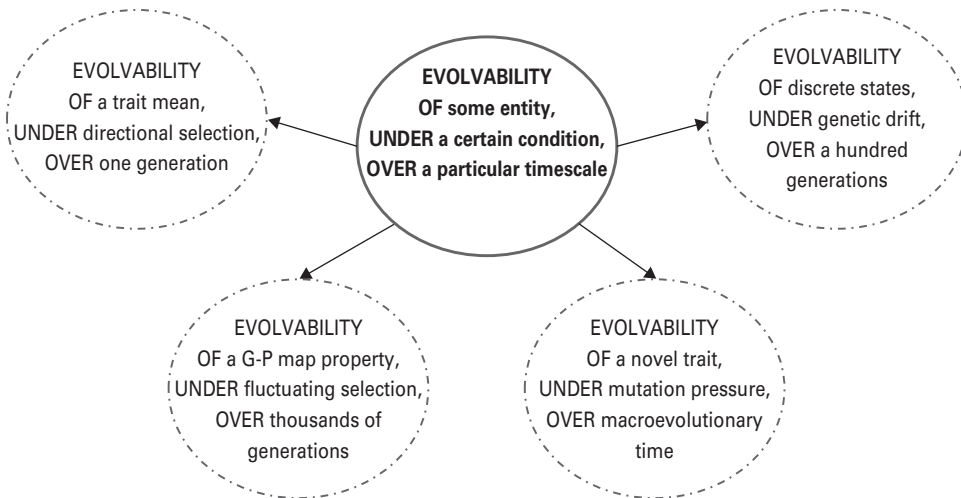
EVOLVABILITY
OF some entity,
UNDER a certain condition,
OVER a particular timescale

EVOLVABILITY
OF a trait mean,
UNDER directional selection,
OVER one generation

EVOLVABILITY
OF discrete states,
UNDER genetic drift,
OVER a hundred generations

EVOLVABILITY
OF a G-P map property,
UNDER fluctuating selection,
OVER thousands of generations

EVOLVABILITY
OF a novel trait,
UNDER mutation pressure,
OVER macroevolutionary time